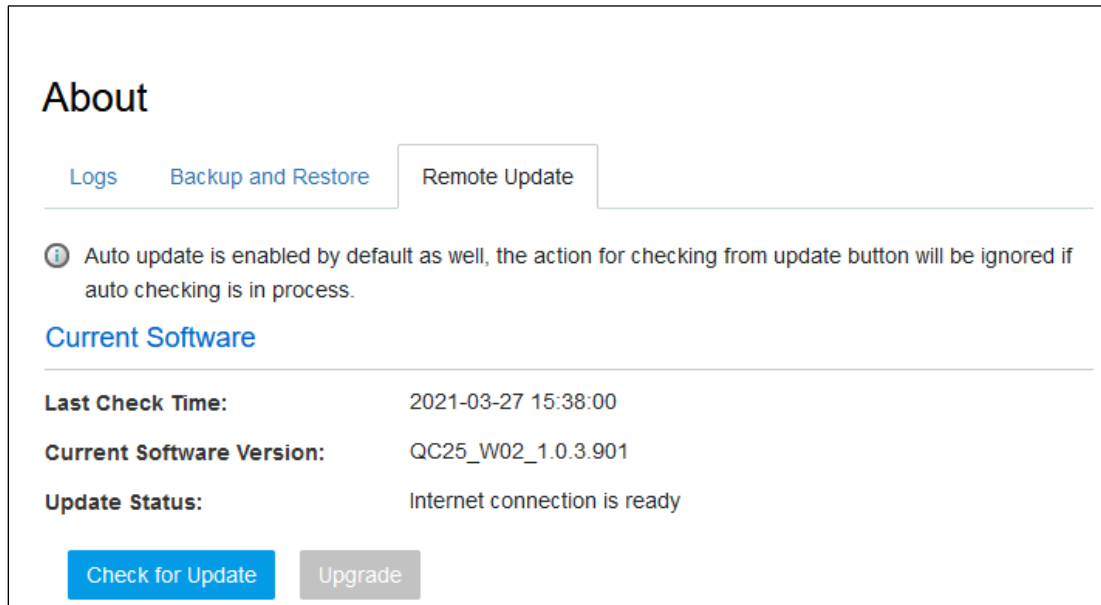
About

Logs Backup and Restore Remote Update

Auto update is enabled by default as well, the action for checking from update button will be ignored if auto checking is in process.

Current Software

Last Check Time: 2021-03-27 15:38:00

Current Software Version: QC25_W02_1.0.3.901

Update Status: Internet connection is ready

Check for Update Upgrade